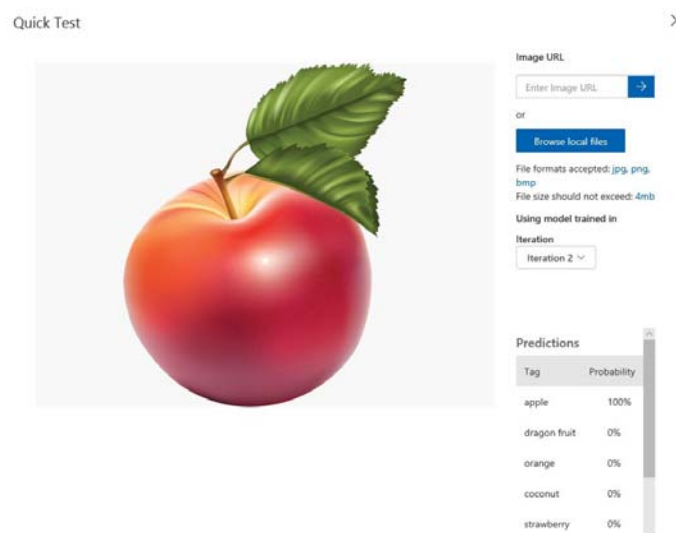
Quick Test

Image URL

Enter Image URL

or

Browse local files

File formats accepted: jpg, png, bmp
File size should not exceed: 4mb

Using model trained in

Iteration

Iteration 2

Predictions

| Tag | Probability |
|---|---|
| apple | 100% |
| dragon fruit | 0% |
| orange | 0% |
| coconut | 0% |
| strawberry | 0% |